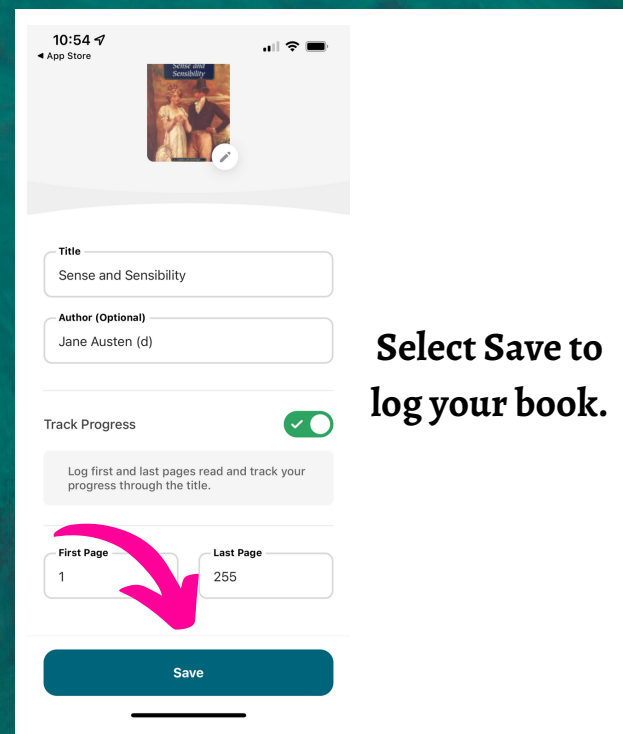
10:54
◀ App Store

Sense and Sensibility

Title
Sense and Sensibility

Author (Optional)
Jane Austen (d)

Track Progress

Log first and last pages read and track your progress through the title.

First Page
1

Last Page
255

Save

Select Save to log your book.